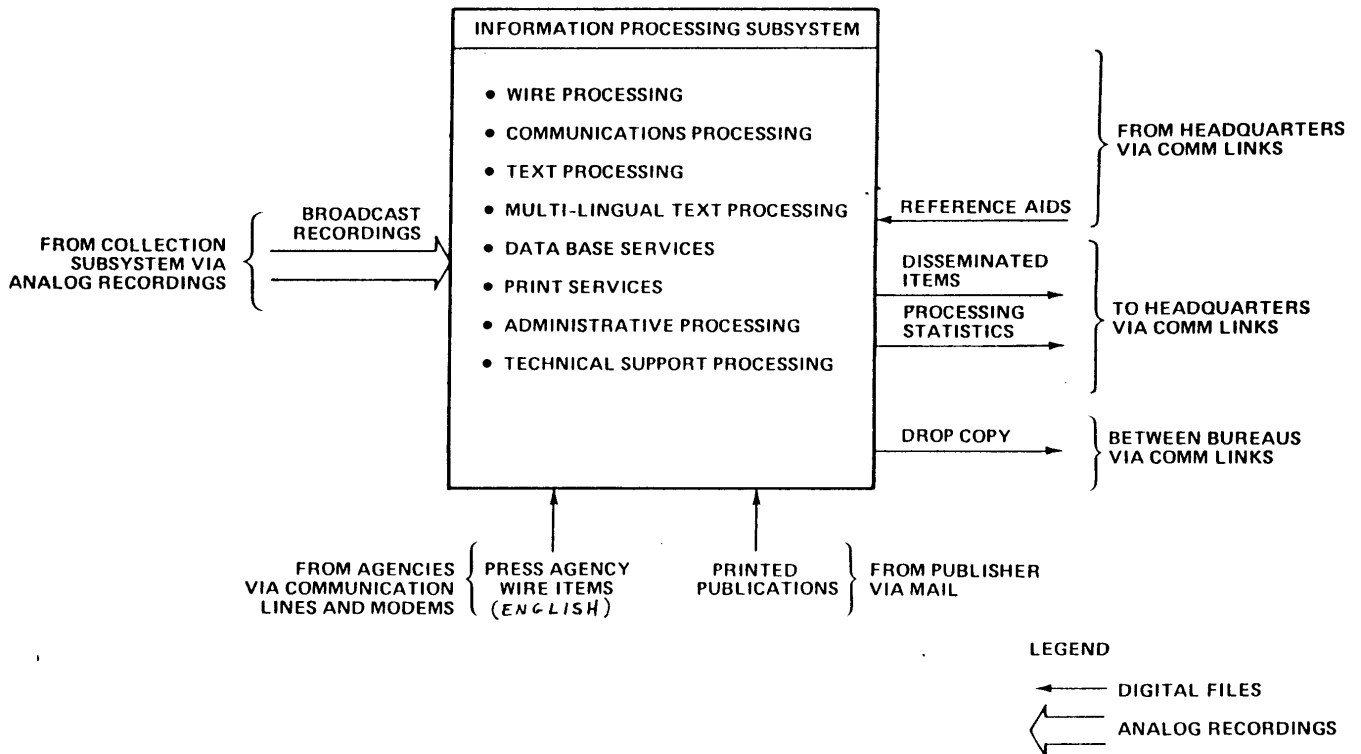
INFORMATION PROCESSING SUBSYSTEM

• WIRE PROCESSING
• COMMUNICATIONS PROCESSING
• TEXT PROCESSING
• MULTI-LINGUAL TEXT PROCESSING
• DATA BASE SERVICES
• PRINT SERVICES
• ADMINISTRATIVE PROCESSING
• TECHNICAL SUPPORT PROCESSING

FROM HEADQUARTERS VIA COMM LINKS

REFERENCE AIDS

FROM COLLECTION SUBSYSTEM VIA ANALOG RECORDINGS

BROADCAST RECORDINGS

DISSEMINATED ITEMS

PROCESSING STATISTICS

TO HEADQUARTERS VIA COMM LINKS

DROP COPY

BETWEEN BUREAUS VIA COMM LINKS

FROM AGENCIES VIA COMMUNICATION LINES AND MODEMS

PRESS AGENCY WIRE ITEMS (ENGLISH)

PRINTED PUBLICATIONS

FROM PUBLISHER VIA MAIL

LEGEND

DIGITAL FILES

ANALOG RECORDINGS